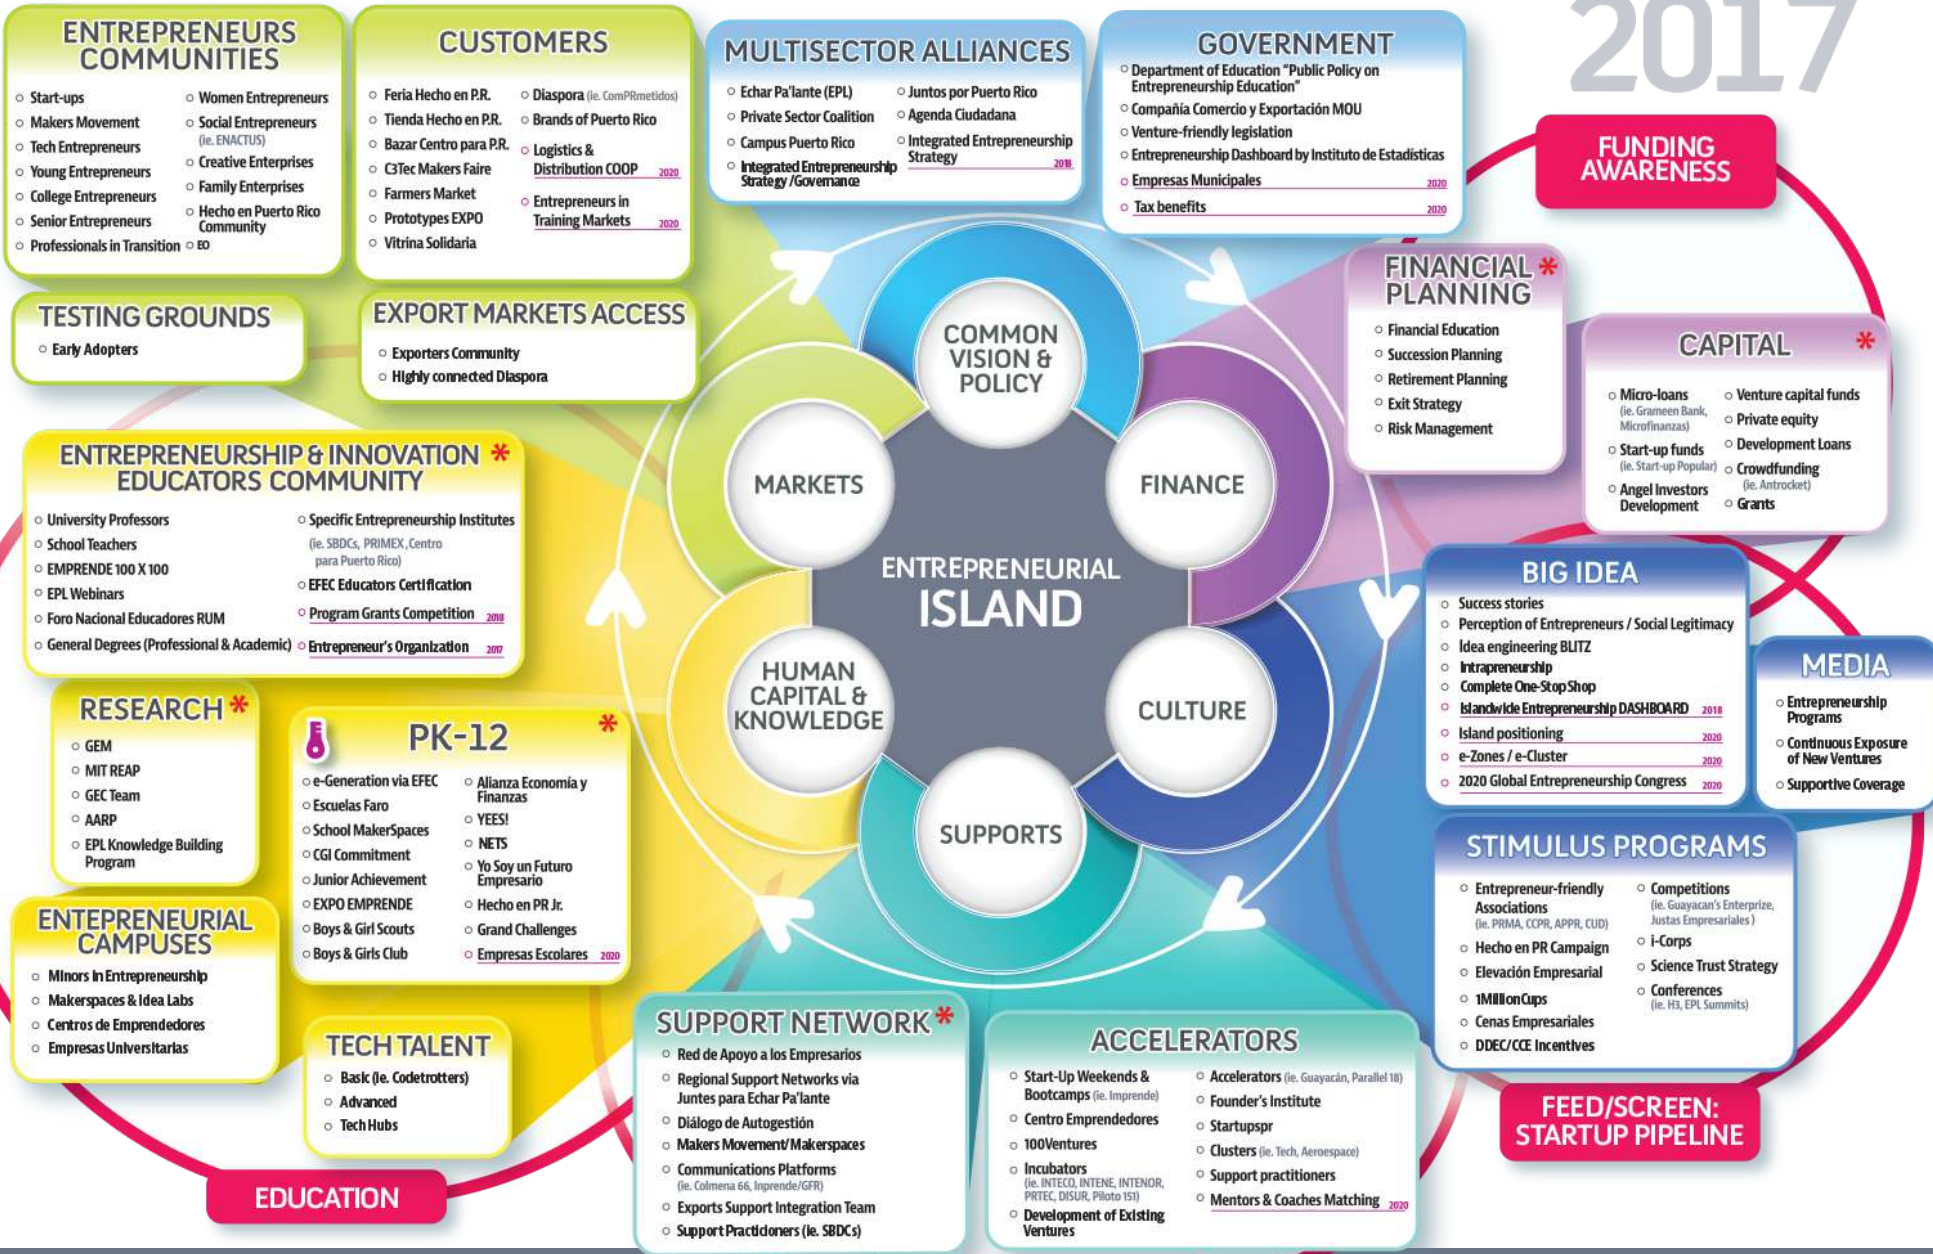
2017

ENTREPRENEURS COMMUNITIES
- Start-ups
- Makers Movement
- Tech Entrepreneurs
- Young Entrepreneurs
- College Entrepreneurs
- Senior Entrepreneurs
- Professionals in Transition
- Women Entrepreneurs
- Social Entrepreneurs (ie. ENACTUS)
- Creative Enterprises
- Family Enterprises
- Hecho en Puerto Rico Community
- EO

CUSTOMERS
- Feria Hecho en P.R.
- Tienda Hecho en P.R.
- Bazar Centro para P.R.
- C3Tec Makers Faire
- Farmers Market
- Prototypes EXPO
- Vitrina Solidaria
- Diaspora (ie. ComPRmetidos)
- Brands of Puerto Rico
- Logistics & Distribution COOP 2020
- Entrepreneurs in Training Markets 2020

MULTISECTOR ALLIANCES
- Echar Pa'lante (EPL)
- Private Sector Coalition
- Campus Puerto Rico
- Integrated Entrepreneurship Strategy /Governance
- Juntos por Puerto Rico
- Agenda Ciudadana
- Integrated Entrepreneurship Strategy 2018

GOVERNMENT
- Department of Education "Public Policy on Entrepreneurship Education"
- Compañía Comercio y Exportación MOU
- Venture-friendly legislation
- Entrepreneurship Dashboard by Instituto de Estadísticas
- Empresas Municipales 2020
- Tax benefits 2020

FUNDING AWARENESS

TESTING GROUNDS
- Early Adopters

EXPORT MARKETS ACCESS
- Exporters Community
- Highly connected Diaspora

FINANCIAL PLANNING *
- Financial Education
- Succession Planning
- Retirement Planning
- Exit Strategy
- Risk Management

CAPITAL *
- Micro-loans (ie. Grameen Bank, Microfinanzas)
- Start-up funds (ie. Start-up Popular)
- Angel Investors Development
- Venture capital funds
- Private equity
- Development Loans
- Crowdfunding (ie. Antrocket)
- Grants

COMMON VISION & POLICY
MARKETS
FINANCE
ENTREPRENEURIAL ISLAND
HUMAN CAPITAL & KNOWLEDGE
CULTURE
SUPPORTS

ENTREPRENEURSHIP & INNOVATION EDUCATORS COMMUNITY *
- University Professors
- School Teachers
- EMPRENDE 100 X 100
- EPL Webinars
- Foro Nacional Educadores RUM
- General Degrees (Professional & Academic)
- Specific Entrepreneurship Institutes (ie. SBDCs, PRIMEX, Centro para Puerto Rico)
- EFEC Educators Certification
- Program Grants Competition 2018
- Entrepreneur's Organization 2017

BIG IDEA
- Success stories
- Perception of Entrepreneurs / Social Legitimacy
- Idea engineering BLITZ
- Intrapreneurship
- Complete One-Stop Shop
- Islandwide Entrepreneurship DASHBOARD 2018
- Island positioning 2020
- e-Zones / e-Cluster 2020
- 2020 Global Entrepreneurship Congress 2020

MEDIA
- Entrepreneurship Programs
- Continuous Exposure of New Ventures
- Supportive Coverage

RESEARCH *
- GEM
- MIT REAP
- GEC Team
- AARP
- EPL Knowledge Building Program

PK-12 *
- e-Generation via EFEC
- Escuelas Faro
- School MakerSpaces
- CGI Commitment
- Junior Achievement
- EXPO EMPRENDE
- Boys & Girl Scouts
- Boys & Girls Club
- Alianza Economía y Finanzas
- YEES!
- NETS
- Yo Soy un Futuro Empresario
- Hecho en PR Jr.
- Grand Challenges
- Empresas Escolares 2020

ENTEPRENEURIAL CAMPUSES
- Minors in Entrepreneurship
- Makerspaces & Idea Labs
- Centros de Emprendedores
- Empresas Universitarias

TECH TALENT
- Basic (ie. Codetrotters)
- Advanced
- Tech Hubs

EDUCATION

SUPPORT NETWORK *
- Red de Apoyo a los Empresarios
- Regional Support Networks via Juntes para Echar Pa'lante
- Diálogo de Autogestión
- Makers Movement/ Makerspaces
- Communications Platforms (ie. Colmena 66, Inprende/GFR)
- Exports Support Integration Team
- Support Practicioners (ie. SBDCs)

ACCELERATORS
- Start-Up Weekends & Bootcamps (ie. Imprende)
- Centro Emprendedores
- 100Ventures
- Incubators (ie. INTECO, INTENE, INTENOR, PRTEC, DISUR, Piloto 151)
- Development of Existing Ventures
- Accelerators (ie. Guayacán, Parallel 18)
- Founder's Institute
- Startupspr
- Clusters (ie. Tech, Aeroespace)
- Support practitioners
- Mentors & Coaches Matching 2020

STIMULUS PROGRAMS
- Entrepreneur-friendly Associations (ie. PRMA, CCPR, APPR, CUD)
- Hecho en PR Campaign
- Elevación Empresarial
- 1Million Cups
- Cenas Empresariales
- DDEC/CCE Incentives
- Competitions (ie. Guayacan's Enterprize, Justas Empresariales)
- i-Corps
- Science Trust Strategy
- Conferences (ie. H3, EPL Summits)

FEED/SCREEN: STARTUP PIPELINE